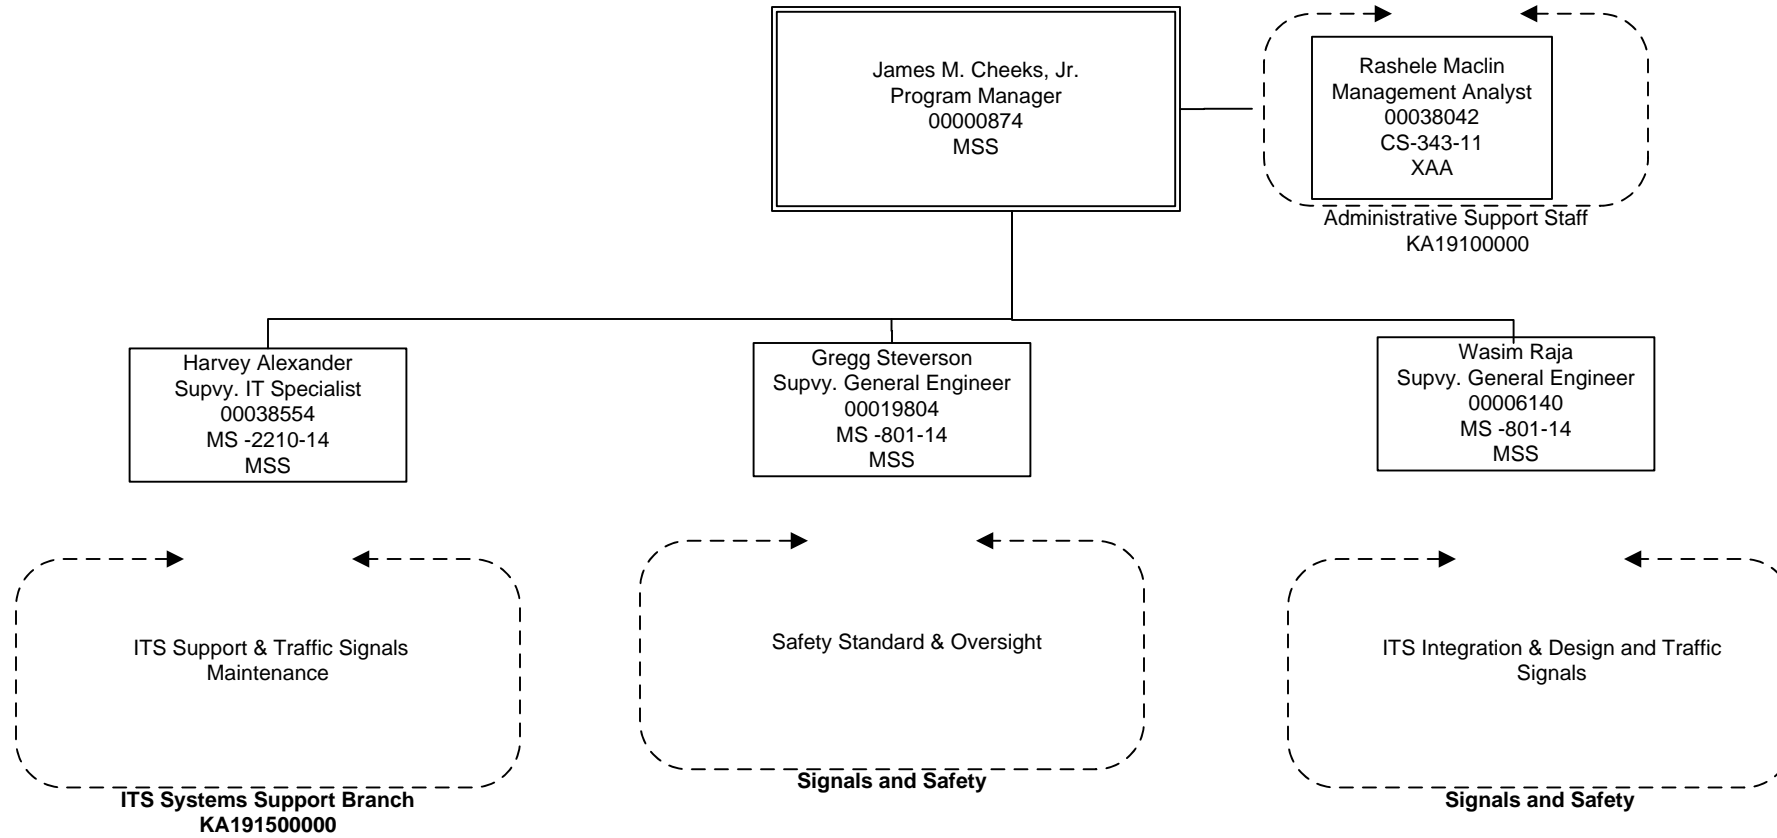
James M. Cheeks, Jr.
Program Manager
00000874
MSS

Rashele Maclin
Management Analyst
00038042
CS-343-11
XAA

Administrative Support Staff
KA19100000

Harvey Alexander
Supvy. IT Specialist
00038554
MS -2210-14
MSS

Gregg Steverson
Supvy. General Engineer
00019804
MS -801-14
MSS

Wasim Raja
Supvy. General Engineer
00006140
MS -801-14
MSS

ITS Support & Traffic Signals Maintenance

**ITS Systems Support Branch**
**KA191500000**

Safety Standard & Oversight

**Signals and Safety**

ITS Integration & Design and Traffic Signals

**Signals and Safety**